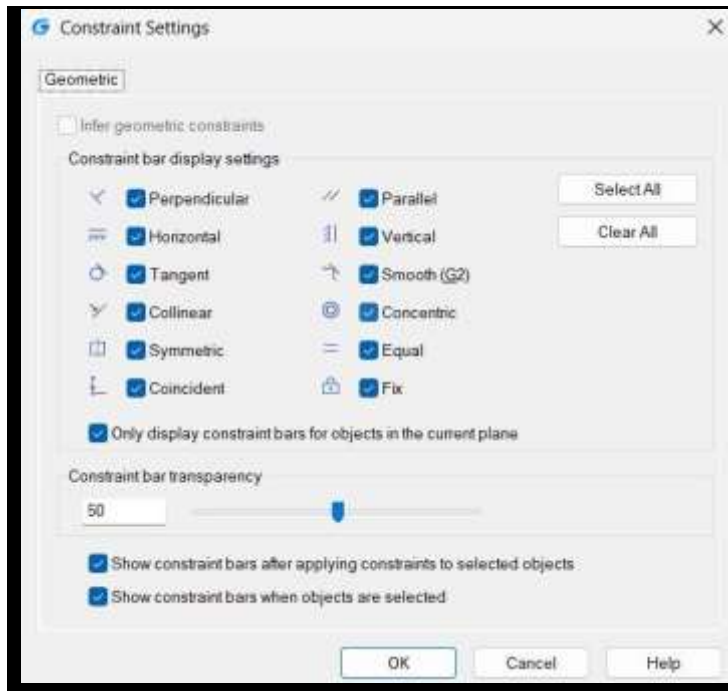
Constraint Settings

Geometric

Infer geometric constraints

Constraint bar display settings

Perpendicular
Parallel
Select All
Horizontal
Vertical
Clear All
Tangent
Smooth (G2)
Collinear
Concentric
Symmetric
Equal
Coincident
Fix

Only display constraint bars for objects in the current plane

Constraint bar transparency

50

Show constraint bars after applying constraints to selected objects
Show constraint bars when objects are selected

OK
Cancel
Help